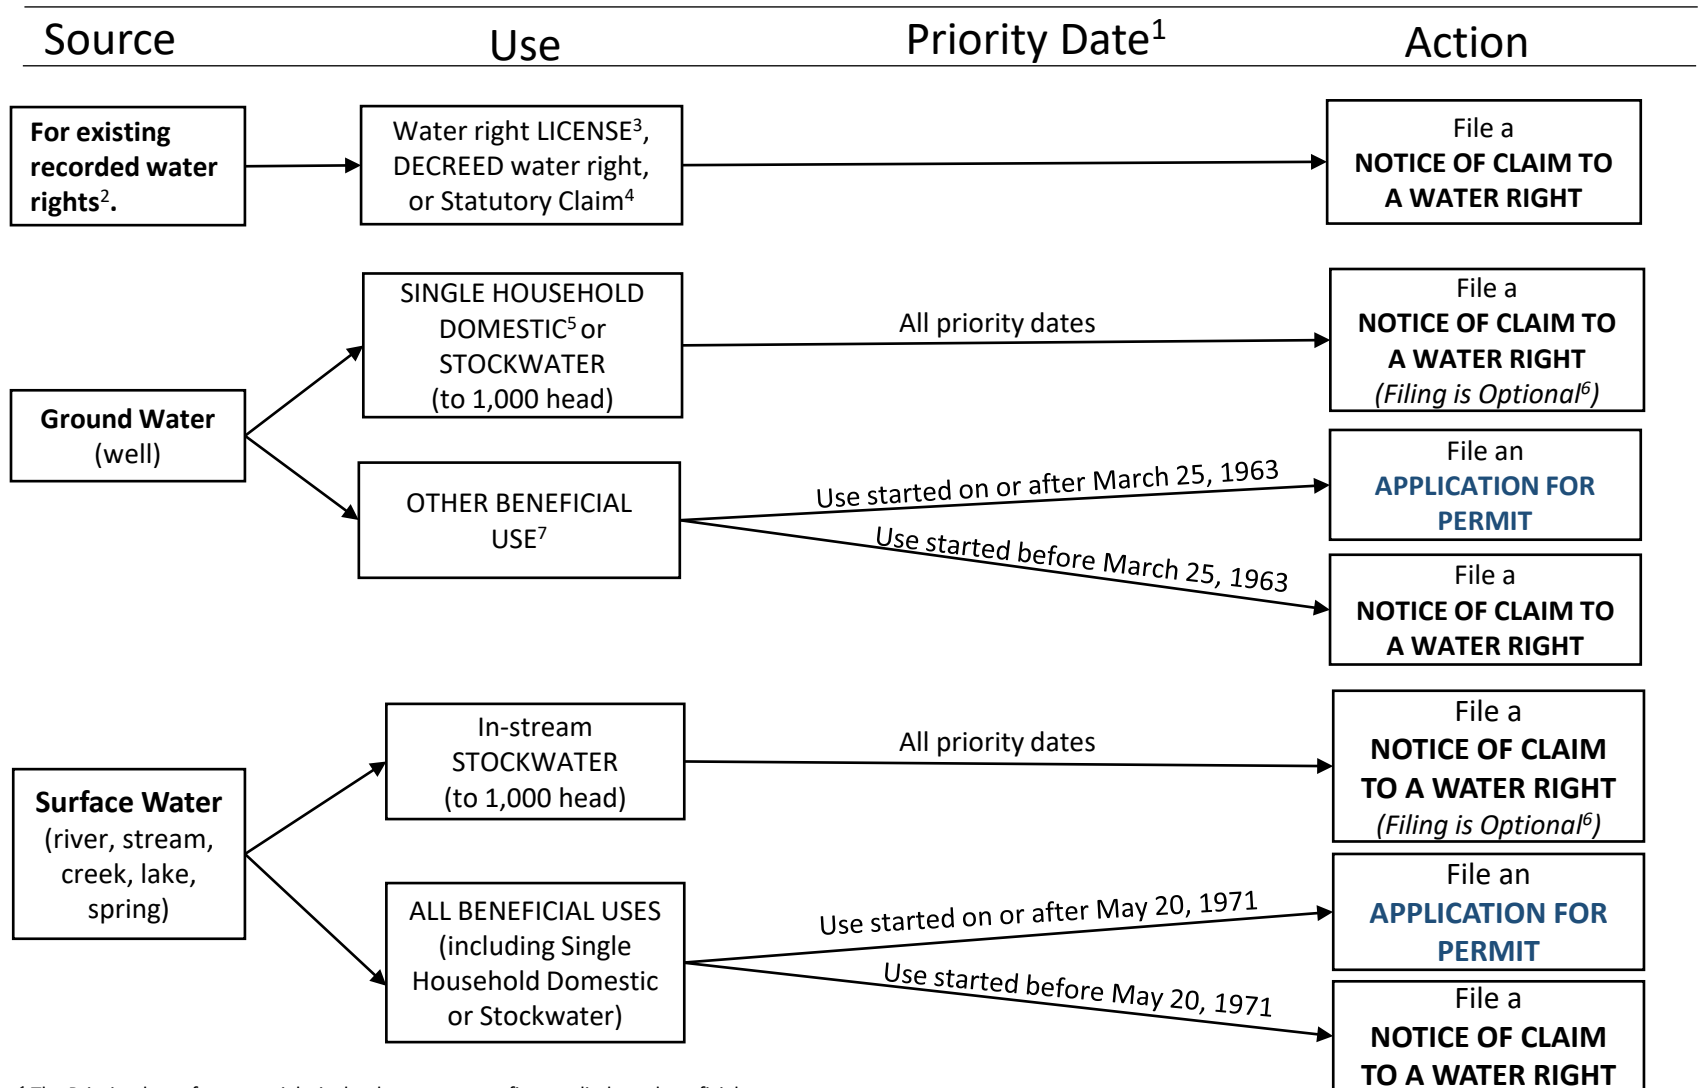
Source Use Priority Date$^1$ Action

For existing recorded water rights$^2$.

Water right LICENSE$^3$, DECREED water right, or Statutory Claim$^4$

File a NOTICE OF CLAIM TO A WATER RIGHT

Ground Water (well)

SINGLE HOUSEHOLD DOMESTIC$^5$ or STOCKWATER (to 1,000 head)

All priority dates

File a NOTICE OF CLAIM TO A WATER RIGHT (Filing is Optional$^6$)

OTHER BENEFICIAL USE$^7$

Use started on or after March 25, 1963

File an APPLICATION FOR PERMIT

Use started before March 25, 1963

File a NOTICE OF CLAIM TO A WATER RIGHT

Surface Water (river, stream, creek, lake, spring)

In-stream STOCKWATER (to 1,000 head)

All priority dates

File a NOTICE OF CLAIM TO A WATER RIGHT (Filing is Optional$^6$)

ALL BENEFICIAL USES (including Single Household Domestic or Stockwater)

Use started on or after May 20, 1971

File an APPLICATION FOR PERMIT

Use started before May 20, 1971

File a NOTICE OF CLAIM TO A WATER RIGHT

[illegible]